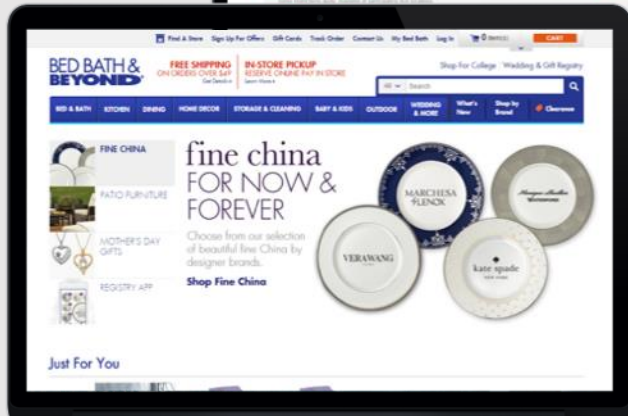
Find A Store Sign Up For Offers Gift Cards Track Order Contact Us My Bed Bath Log In 0 items CART

BED BATH & BEYOND

FREE SHIPPING ON ORDERS OVER $49 Get Details

IN-STORE PICKUP RESERVE ONLINE PAY IN STORE Learn More

Shop For College Wedding & Gift Registry

All Search

BED & BATH KITCHEN DINING HOME DECOR STORAGE & CLEANING BABY & KIDS OUTDOOR WEDDING & MORE What's New Shop by Brand Clearance

FINE CHINA

PATIO FURNITURE

MOTHER'S DAY GIFTS

REGISTRY APP

fine china FOR NOW & FOREVER

Choose from our selection of beautiful fine China by designer brands.

Shop Fine China

MARCHESA LENOX

Monique Lhuillier WATERFORD

VERAWANG

kate spade NEW YORK

Just For You